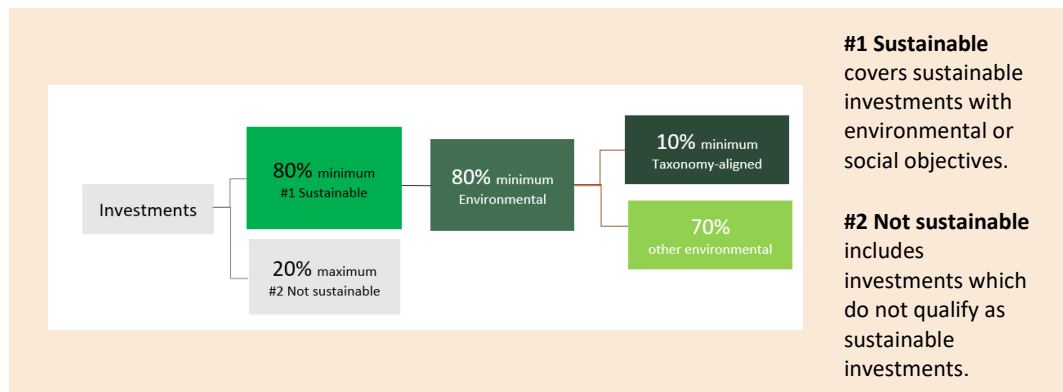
Investments

80% minimum
#1 Sustainable

20% maximum
#2 Not sustainable

80% minimum
Environmental

10% minimum
Taxonomy-aligned

70%
other environmental

**#1 Sustainable** covers sustainable investments with environmental or social objectives.

**#2 Not sustainable** includes investments which do not qualify as sustainable investments.